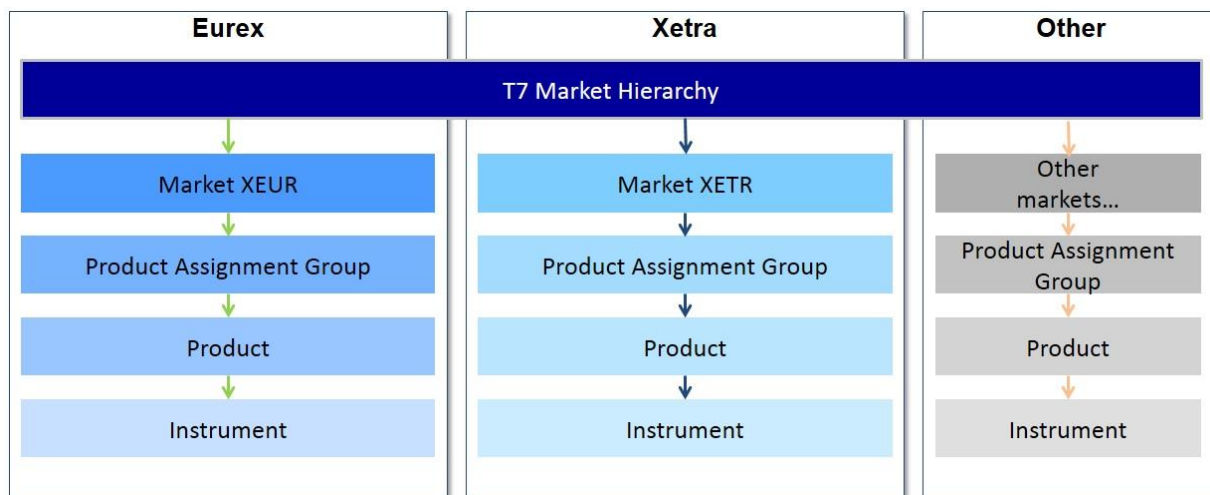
Eurex

Xetra

Other

T7 Market Hierarchy

Market XEUR

Product Assignment Group

Product

Instrument

Market XETR

Product Assignment Group

Product

Instrument

Other markets...

Product Assignment Group

Product

Instrument